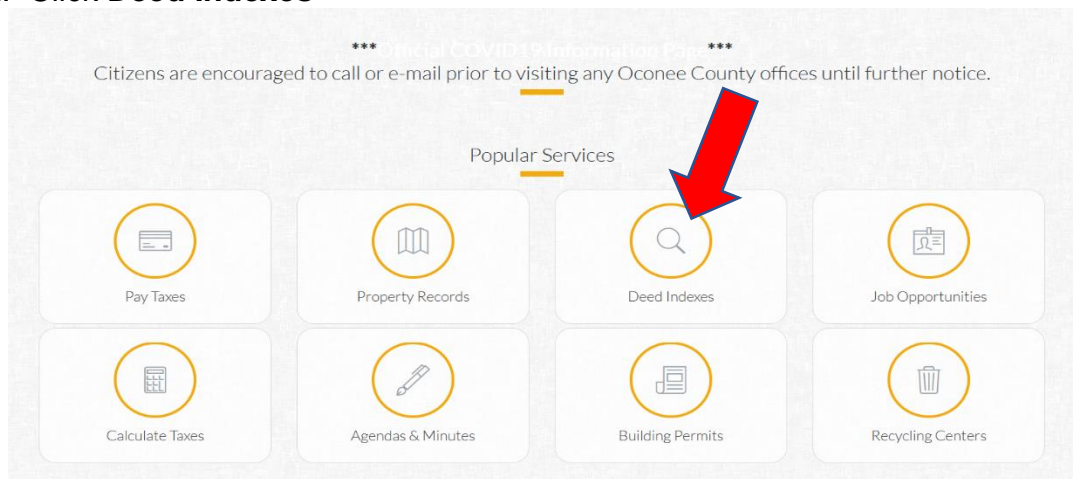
Click Deed Indexes

*** Official COVID19 Information Page ***

Citizens are encouraged to call or e-mail prior to visiting any Oconee County offices until further notice.

Popular Services

Pay Taxes

Property Records

Deed Indexes

Job Opportunities

Calculate Taxes

Agendas & Minutes

Building Permits

Recycling Centers